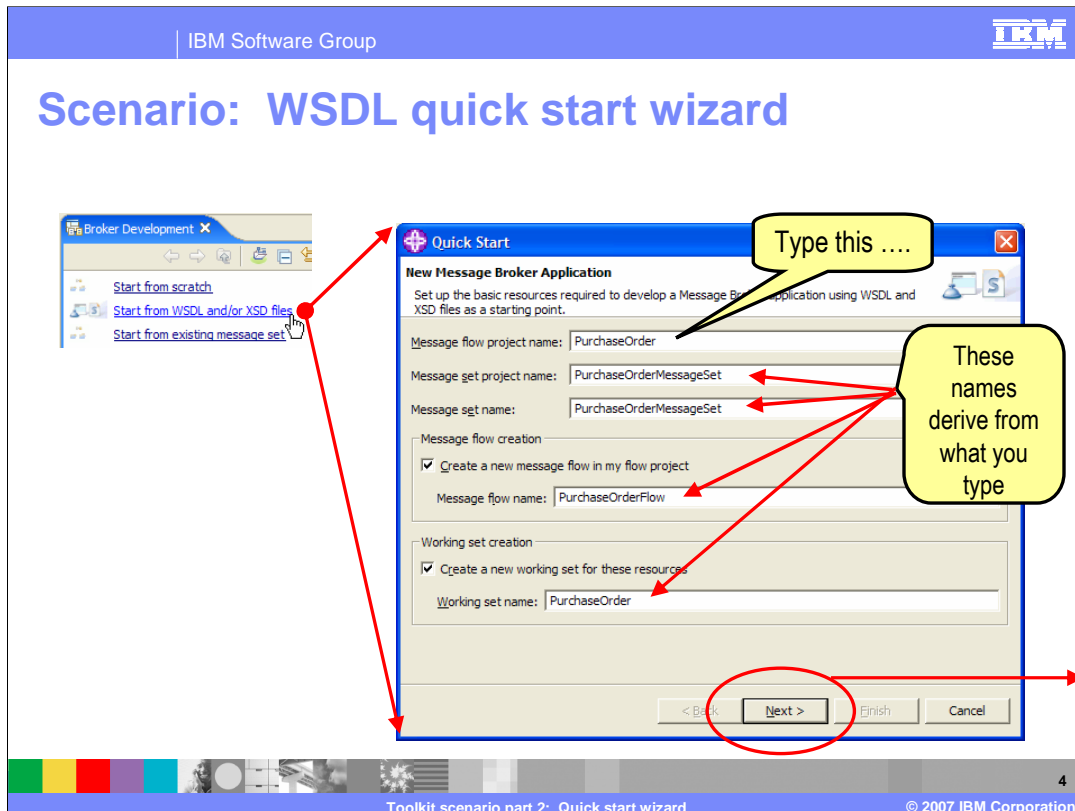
IBM Software Group

IBM

Scenario: WSDL quick start wizard

Broker Development

Start from scratch

Start from WSDL and/or XSD files

Start from existing message set

Quick Start

Type this ….

New Message Broker Application

Set up the basic resources required to develop a Message Bro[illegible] application using WSDL and XSD files as a starting point.

Message flow project name: PurchaseOrder

Message set project name: PurchaseOrderMessageSet

Message set name: PurchaseOrderMessageSet

These names derive from what you type

Message flow creation

Create a new message flow in my flow project

Message flow name: PurchaseOrderFlow

Working set creation

Create a new working set for these resources

Working set name: PurchaseOrder

< Back

Next >

Finish

Cancel

4

Toolkit scenario part 2: Quick start wizard

© 2007 IBM Corporation